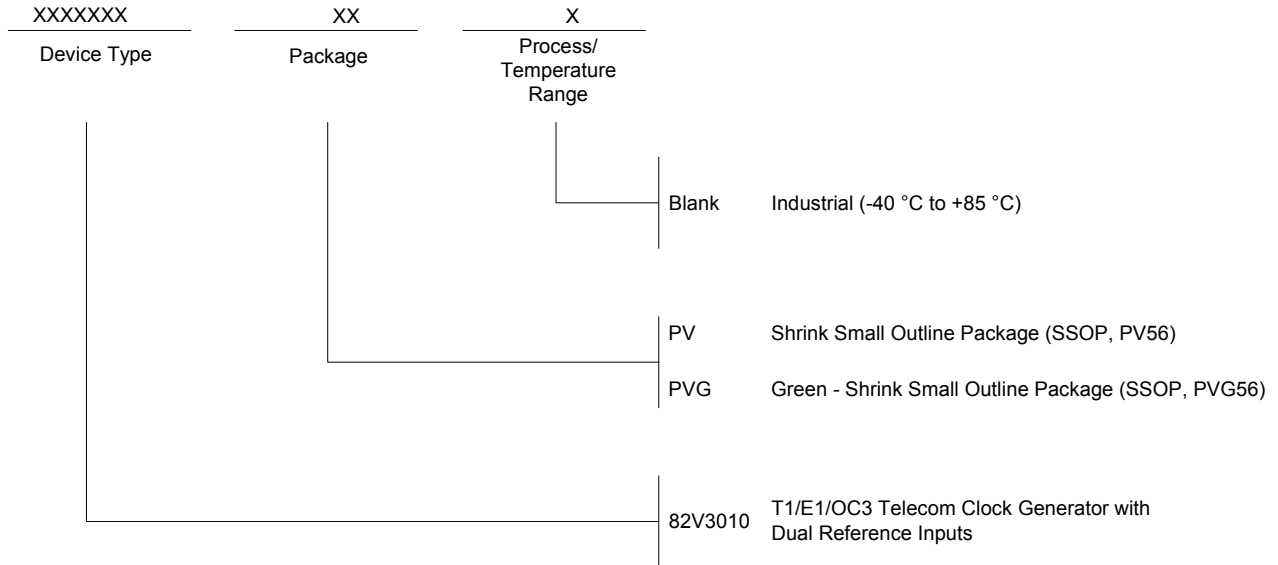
XXXXXXX
Device Type

XX
Package

X
Process/ Temperature Range

Blank Industrial (-40 °C to +85 °C)

PV Shrink Small Outline Package (SSOP, PV56)

PVG Green - Shrink Small Outline Package (SSOP, PVG56)

82V3010 T1/E1/OC3 Telecom Clock Generator with Dual Reference Inputs